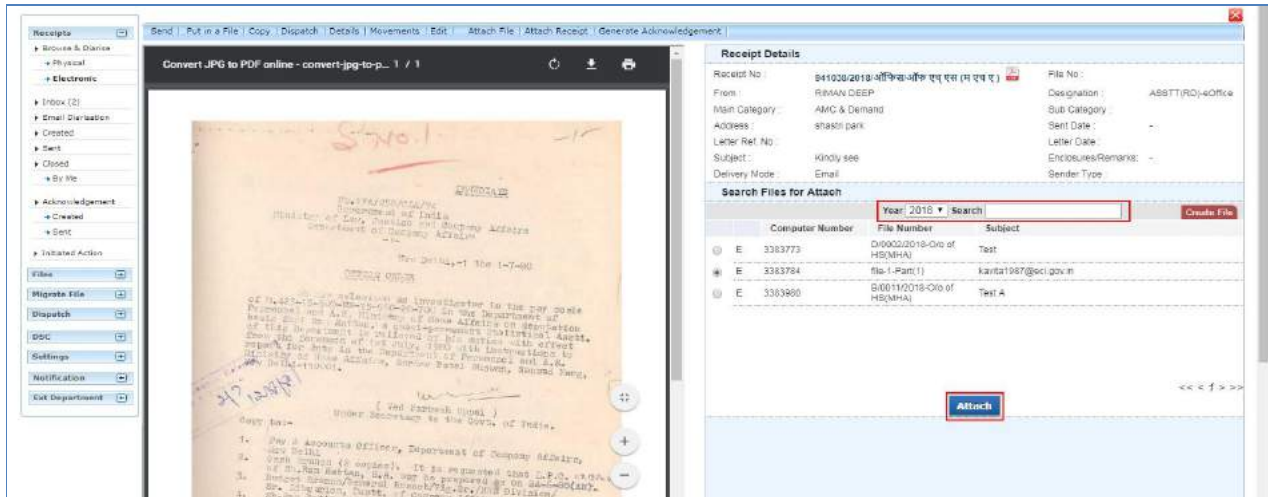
Receipts
▸ Browse & Diarise
+ Physical
+ Electronic
▸ Inbox (2)
▸ Email Diarisation
▸ Created
▸ Sent
▸ Closed
+ By Me
▸ Acknowledgement
+ Created
+ Sent
▸ Initiated Action
Files
Migrate File
Dispatch
DSC
Settings
Notification
Ext Department

Send | Put in a File | Copy | Dispatch | Details | Movements | Edit | Attach File | Attach Receipt | Generate Acknowledgement |

Convert JPG to PDF online - convert-jpg-to-p... 1 / 1

S.No.1

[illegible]
Government of India
Ministry of Law, Justice and Company Affairs
Department of Company Affairs

New Delhi, the 1-7-80

OFFICE ORDER

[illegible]

( Ved Parkash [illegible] )
Under Secretary to the Govt. of India.

Copy to:-
1. Pay & Accounts Officer, Department of Company Affairs, New Delhi.
2. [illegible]
3. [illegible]
4. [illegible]

Receipt Details
Receipt No : 841038/2018/ऑफिस-ऑफ एस एस (म एच ए)
File No :
From : RIMAN DEEP
Designation : ASSTT(RD)-eOffice
Main Category : AMC & Demand
Sub Category :
Address : shastri park
Sent Date : -
Letter Ref. No :
Letter Date :
Subject : Kindly see
Enclosures/Remarks : -
Delivery Mode : Email
Sender Type :

Search Files for Attach
Year 2018 ▾ Search
Create File

| | | Computer Number | File Number | Subject |
|---|---|---|---|---|
| ○ | E | 3383773 | D/0002/2018-O/o of HS(MHA) | Test |
| ◉ | E | 3383784 | file-1-Part(1) | kavita1987@eci.gov.in |
| ○ | E | 3383980 | B/0011/2018-O/o of HS(MHA) | Test A |

<< < 1 > >>
Attach